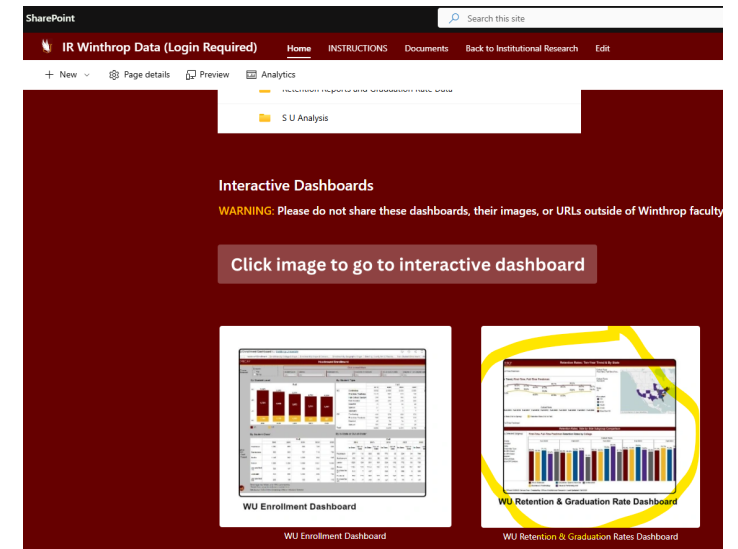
SharePoint

Search this site

IR Winthrop Data (Login Required)

Home INSTRUCTIONS Documents Back to Institutional Research Edit

New Page details Preview Analytics

Retention Reports and Graduation Rate Data

S U Analysis

Interactive Dashboards

WARNING: Please do not share these dashboards, their images, or URLs outside of Winthrop faculty

Click image to go to interactive dashboard

WU Enrollment Dashboard

WU Retention & Graduation Rate Dashboard

WU Enrollment Dashboard

WU Retention & Graduation Rates Dashboard